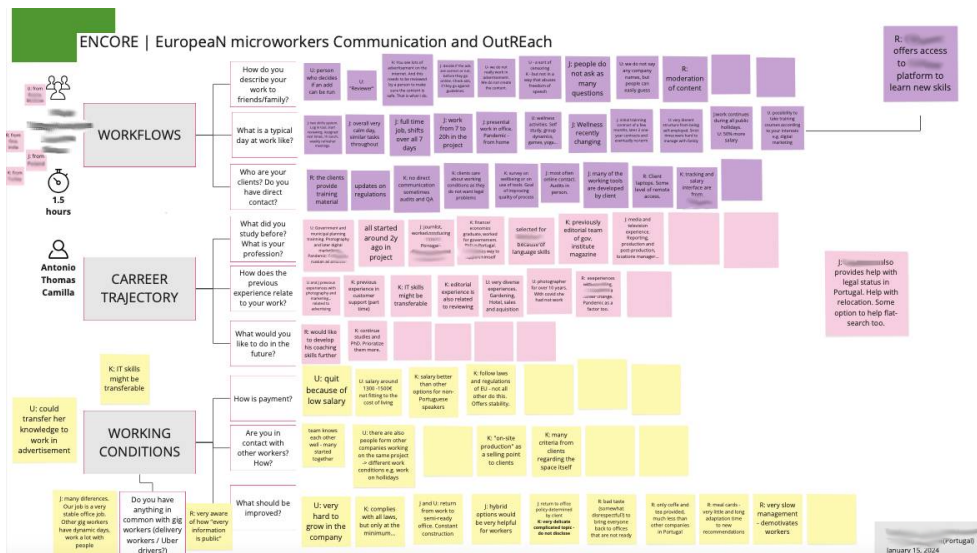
ENCORE | EuropeaN microworkers Communication and OutREach

J: from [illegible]

K: from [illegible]

J: from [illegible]

R: from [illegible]

1.5 hours

Antonio Thomas Camilla

WORKFLOWS

How do you describe your work to friends/family?

U: person who decides if an add can be run

U: "Reviewer"

K: You see lots of advertisement on the internet. And this needs to be reviewed by a person to make sure the content is safe. "that is what I do

J: people do not ask as many questions

R: moderation of content

R: offers access to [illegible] platform to learn new skils

What is a typical day at work like?

U: overall very calm day, similar tasks throughout

U: full time job, shifts over all 7 days

J: work from 7 to 20h in the project

J: Wellness recently changing

Who are your clients? Do you have direct contact?

R: the clients provide training material

updates on regulations

CARREER TRAJECTORY

What did you study before? What is your profession?

all started around 2y ago in project

selected for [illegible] because of language skills

K: previously editorial team of gov. institute magazine

How does the previous experience relate to your work?

K: IT skills might be transferable

What would you like to do in the future?

K: IT skills might be transferable

U: could transfer her knowledge to work in advertisement

WORKING CONDITIONS

How is payment?

U: quit because of low salary

Are you in contact with other workers? How?

K: "on-site production" as a selling point to clients

K: many criteria from clients regarding the space itself

What should be improved?

U: very hard to grow in the company

K: complies with all laws, but only at the minimum...

K: hybrid options would be very helpful for workers

R: very slow management - demotivates workers

Do you have anything in common with gig workers (delivery workers / Uber drivers)?

J: many diferences. Our job is a very stable office job. Other gig workers have dynamic days, work a lot with people

R: very aware of how "every information is public"

J: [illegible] also provides help with legal status in Portugal. Help with relocation. Some option to help flat-search too.

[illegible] (Portugal)
January 15, 2024